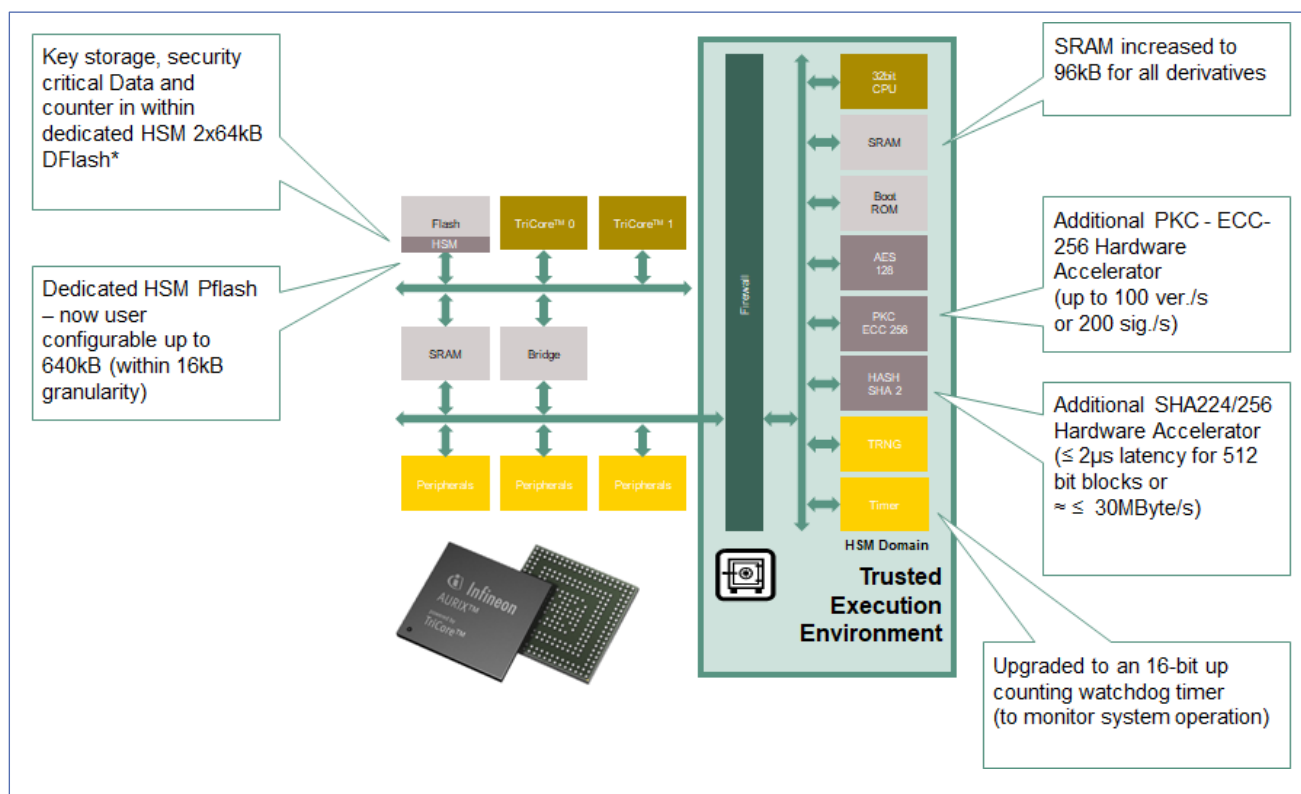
Key storage, security critical Data and counter in within dedicated HSM 2x64kB DFlash*

Dedicated HSM Pflash – now user configurable up to 640kB (within 16kB granularity)

Flash
HSM

TriCore™ 0

TriCore™ 1

SRAM

Bridge

Peripherals

Peripherals

Peripherals

Firewall

32bit CPU

SRAM

Boot ROM

AES 128

PKC ECC 256

HASH SHA 2

TRNG

Timer

HSM Domain

Trusted Execution Environment

Infineon
AURIX™
powered by TriCore™

SRAM increased to 96kB for all derivatives

Additional PKC - ECC-256 Hardware Accelerator (up to 100 ver./s or 200 sig./s)

Additional SHA224/256 Hardware Accelerator (≤ 2µs latency for 512 bit blocks or ≈ ≤ 30MByte/s)

Upgraded to an 16-bit up counting watchdog timer (to monitor system operation)